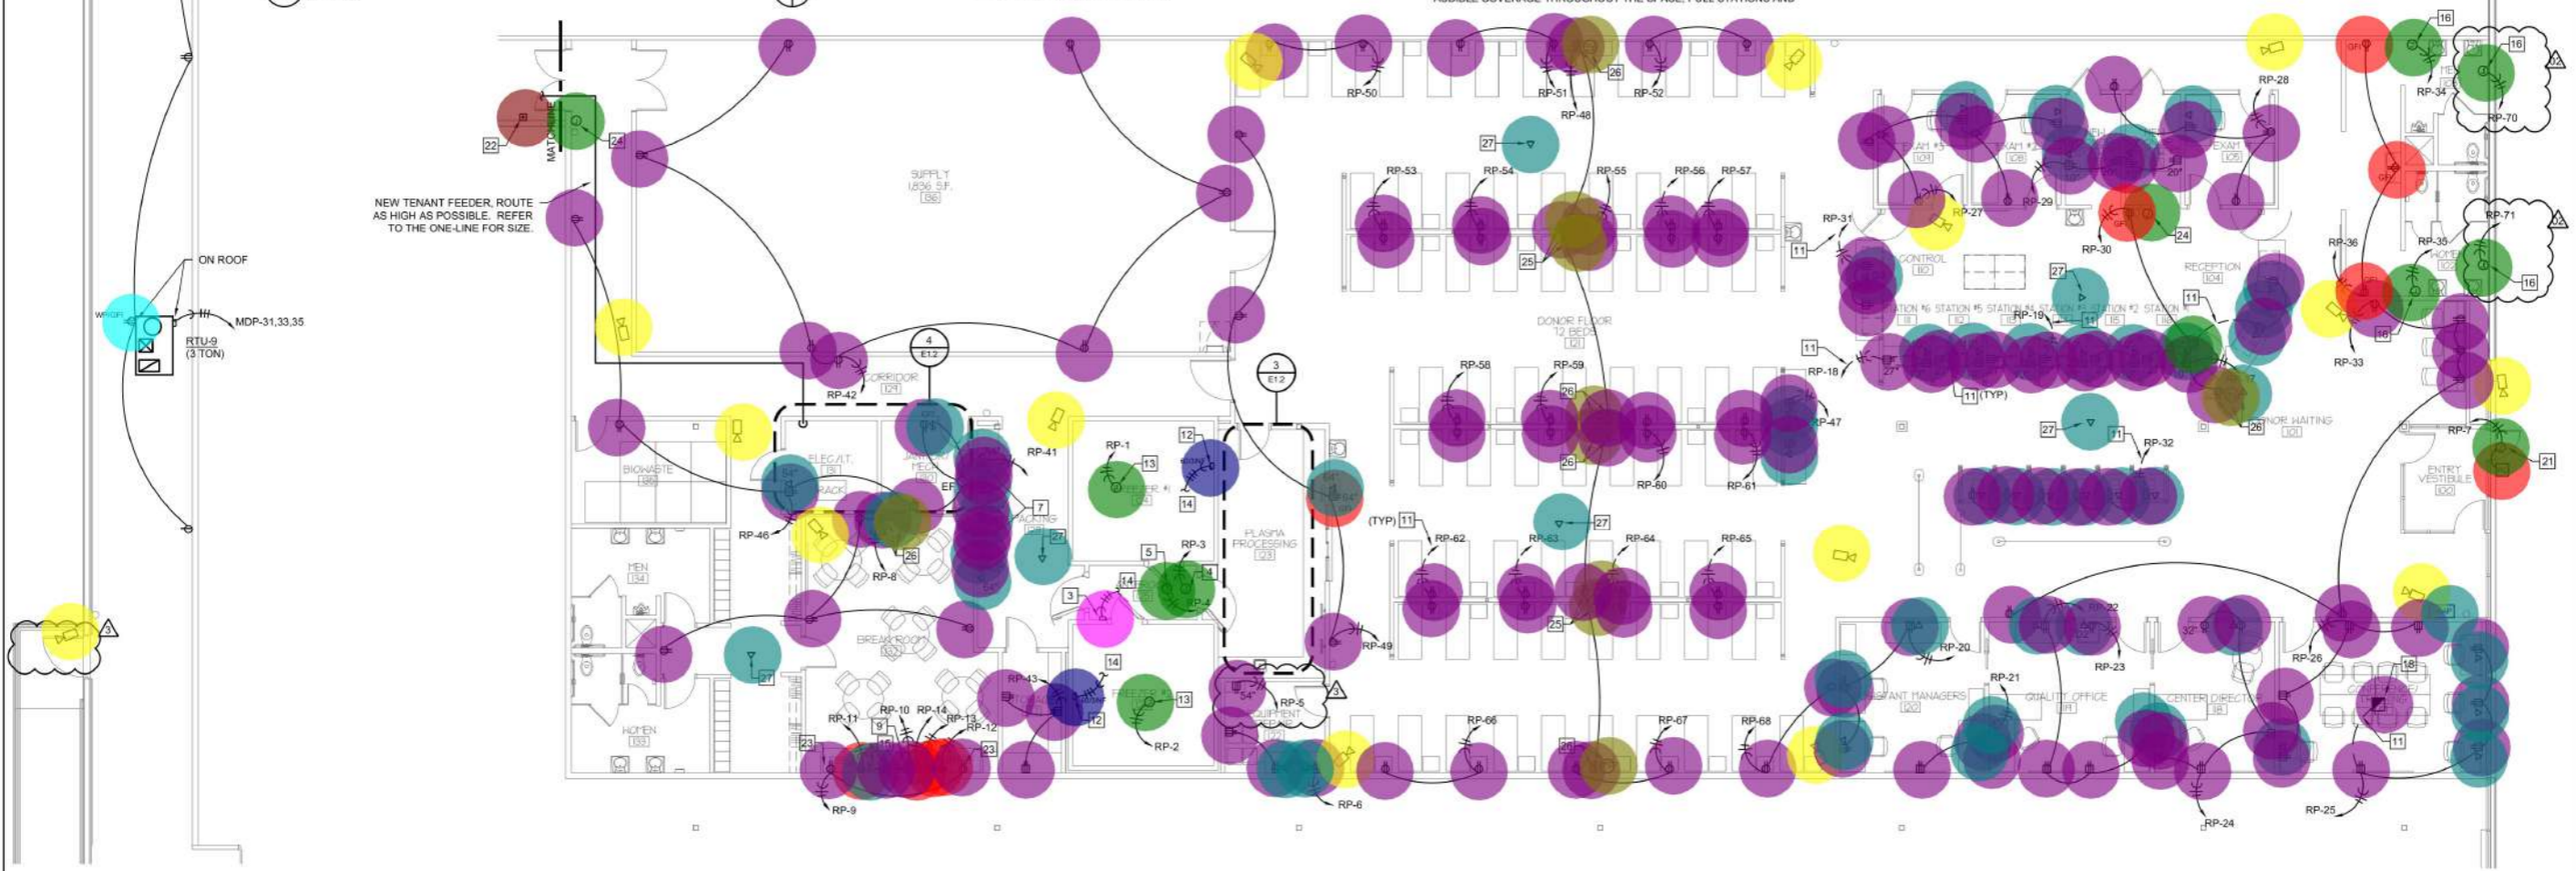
22
MATCHLINE
24
NEW TENANT FEEDER, ROUTE AS HIGH AS POSSIBLE. REFER TO THE ONE-LINE FOR SIZE.
SUPPLY
1,836 S.F.
136
ON ROOF
WP/GFI
MDP-31,33,35
RTU-9
(3 TON)
3
RP-50
RP-51
RP-48
RP-52
26
27
RP-53
RP-54
RP-55
RP-56
RP-57
25
RP-58
RP-59
26
RP-47
26
RP-60
RP-61
DONOR FLOOR
12 BEDS
121
4
E1.2
RP-42
CORRIDOR
129
3
E1.2
RP-41
RP-1
13
12
14
7
27
RP-46
RP-8
26
5
RP-3
14
3
PLASMA PROCESSING
123
(TYP)
11
RP-62
RP-63
27
RP-64
RP-65
25
BIOHAZARD
MEN
134
BREAK ROOM
WOMEN
27
RP-43
12
14
RP-11
9
RP-10
RP-14
RP-13
RP-12
23
23
RP-9
RP-2
13
RP-5
3
RP-6
RP-49
RP-66
26
RP-67
RP-68
16
16
RP-28
RP-34
RP-70
EXAM
109
EXAM
108
EXAM
105
RP-27
RP-29
RP-30
24
RP-31
11
CONTROL
110
27
RECEPTION
104
RP-71
RP-36
RP-35
16
16
RP-33
STATION #6 STATION #5 STATION #4 STATION #3 STATION #2 STATION
RP-19
11
11
11
RP-18
11 (TYP)
26
DONOR WAITING
27
11
RP-32
RP-7
21
ENTRY VESTIBULE
100
RP-20
RP-22
RP-23
RP-26
18
RP-21
ASSISTANT MANAGERS
QUALITY OFFICE
CENTER DIRECTOR
11
RP-24
RP-25